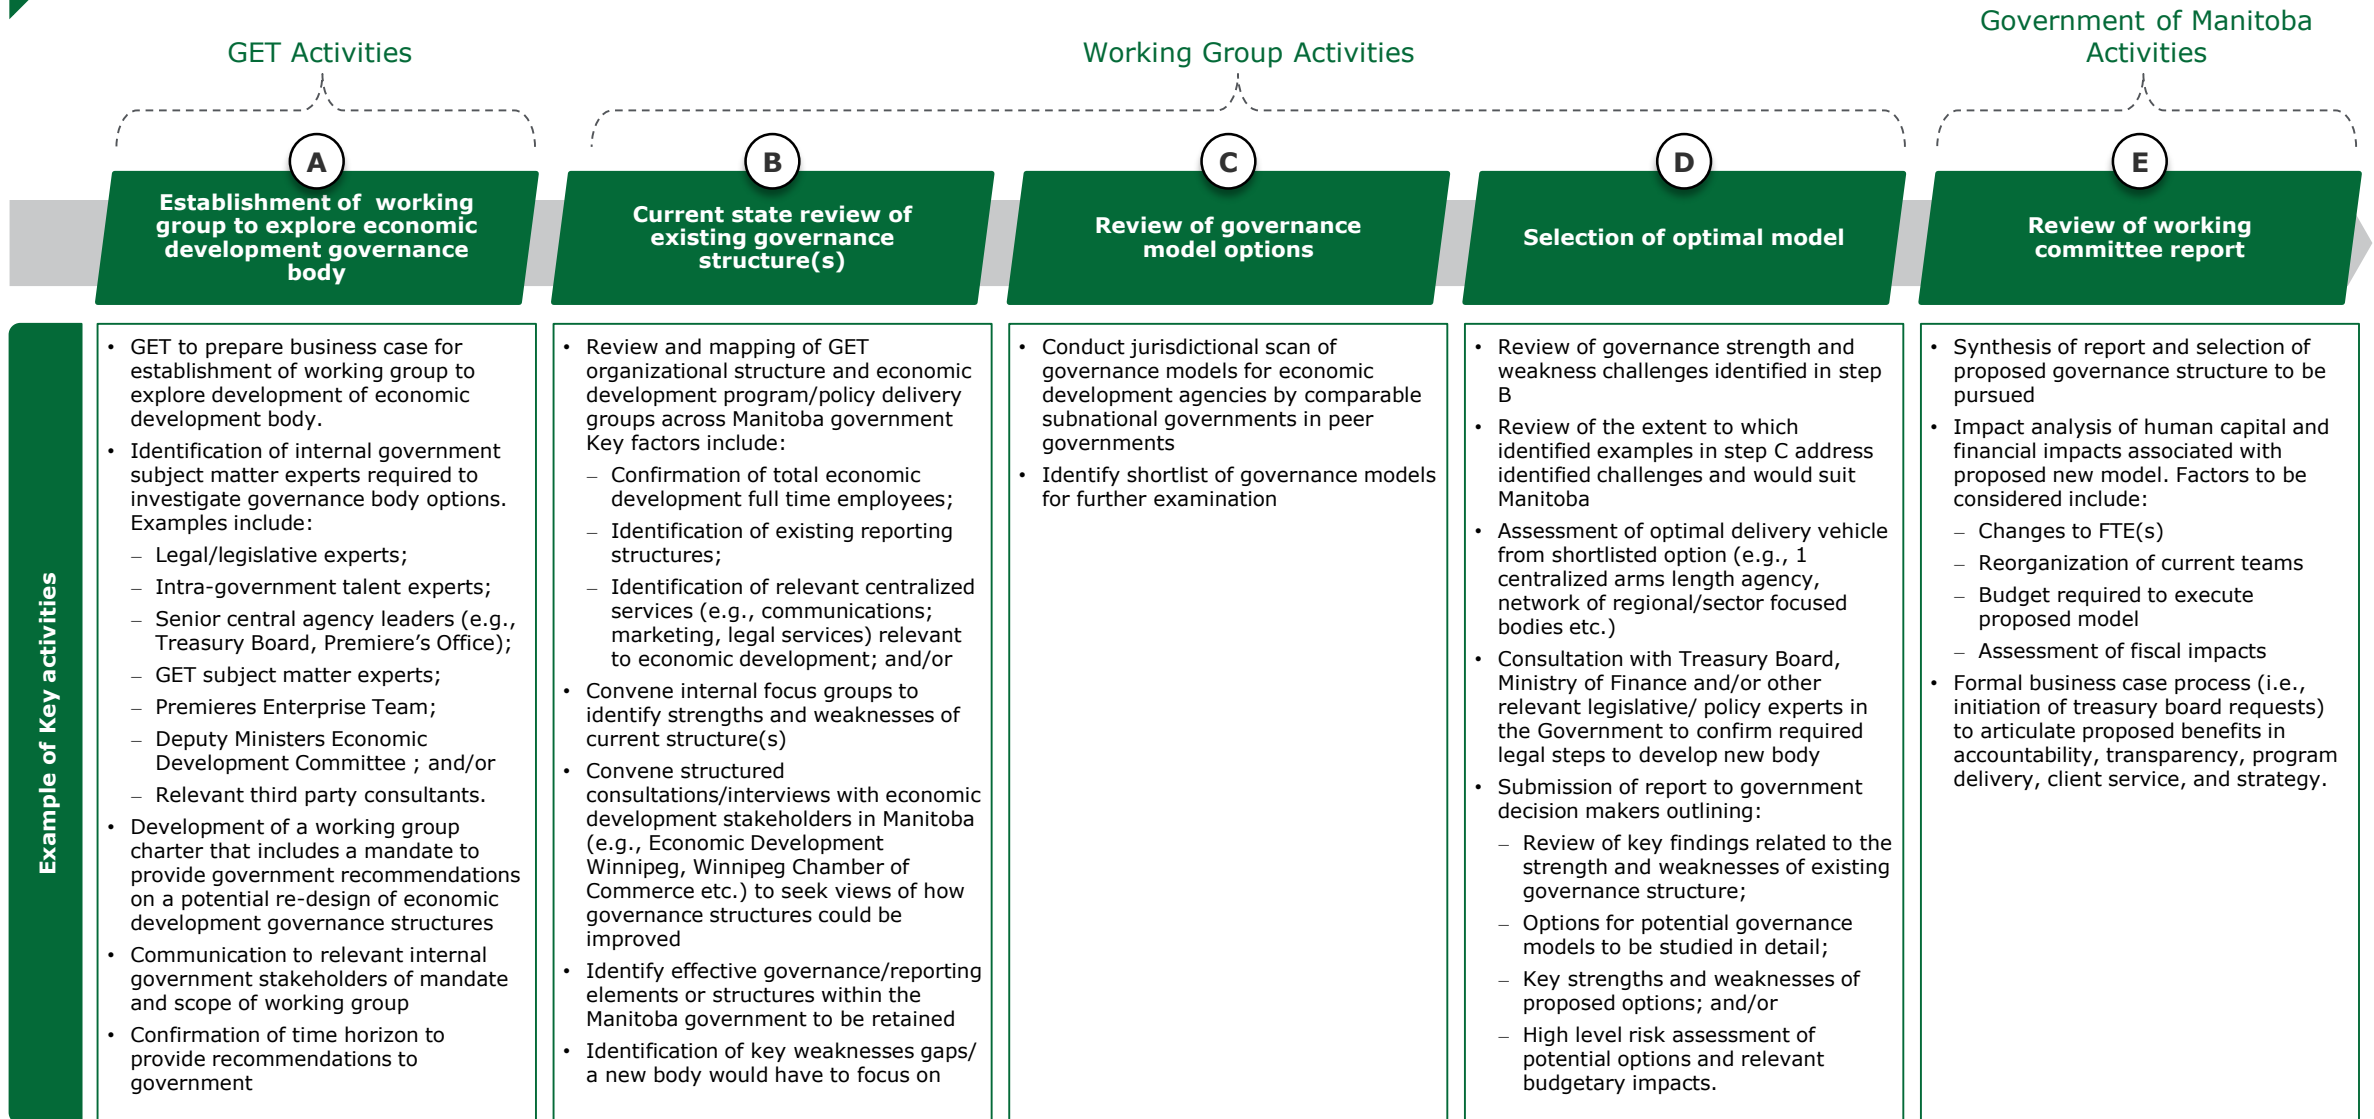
GET Activities

Working Group Activities

Government of Manitoba Activities

A

Establishment of working group to explore economic development governance body

B

Current state review of existing governance structure(s)

C

Review of governance model options

D

Selection of optimal model

E

Review of working committee report

Example of Key activities

- GET to prepare business case for establishment of working group to explore development of economic development body.
- Identification of internal government subject matter experts required to investigate governance body options. Examples include:
  – Legal/legislative experts;
  – Intra-government talent experts;
  – Senior central agency leaders (e.g., Treasury Board, Premiere's Office);
  – GET subject matter experts;
  – Premieres Enterprise Team;
  – Deputy Ministers Economic Development Committee ; and/or
  – Relevant third party consultants.
- Development of a working group charter that includes a mandate to provide government recommendations on a potential re-design of economic development governance structures
- Communication to relevant internal government stakeholders of mandate and scope of working group
- Confirmation of time horizon to provide recommendations to government

- Review and mapping of GET organizational structure and economic development program/policy delivery groups across Manitoba government Key factors include:
  – Confirmation of total economic development full time employees;
  – Identification of existing reporting structures;
  – Identification of relevant centralized services (e.g., communications; marketing, legal services) relevant to economic development; and/or
- Convene internal focus groups to identify strengths and weaknesses of current structure(s)
- Convene structured consultations/interviews with economic development stakeholders in Manitoba (e.g., Economic Development Winnipeg, Winnipeg Chamber of Commerce etc.) to seek views of how governance structures could be improved
- Identify effective governance/reporting elements or structures within the Manitoba government to be retained
- Identification of key weaknesses gaps/ a new body would have to focus on

- Conduct jurisdictional scan of governance models for economic development agencies by comparable subnational governments in peer governments
- Identify shortlist of governance models for further examination

- Review of governance strength and weakness challenges identified in step B
- Review of the extent to which identified examples in step C address identified challenges and would suit Manitoba
- Assessment of optimal delivery vehicle from shortlisted option (e.g., 1 centralized arms length agency, network of regional/sector focused bodies etc.)
- Consultation with Treasury Board, Ministry of Finance and/or other relevant legislative/ policy experts in the Government to confirm required legal steps to develop new body
- Submission of report to government decision makers outlining:
  – Review of key findings related to the strength and weaknesses of existing governance structure;
  – Options for potential governance models to be studied in detail;
  – Key strengths and weaknesses of proposed options; and/or
  – High level risk assessment of potential options and relevant budgetary impacts.

- Synthesis of report and selection of proposed governance structure to be pursued
- Impact analysis of human capital and financial impacts associated with proposed new model. Factors to be considered include:
  – Changes to FTE(s)
  – Reorganization of current teams
  – Budget required to execute proposed model
  – Assessment of fiscal impacts
- Formal business case process (i.e., initiation of treasury board requests) to articulate proposed benefits in accountability, transparency, program delivery, client service, and strategy.